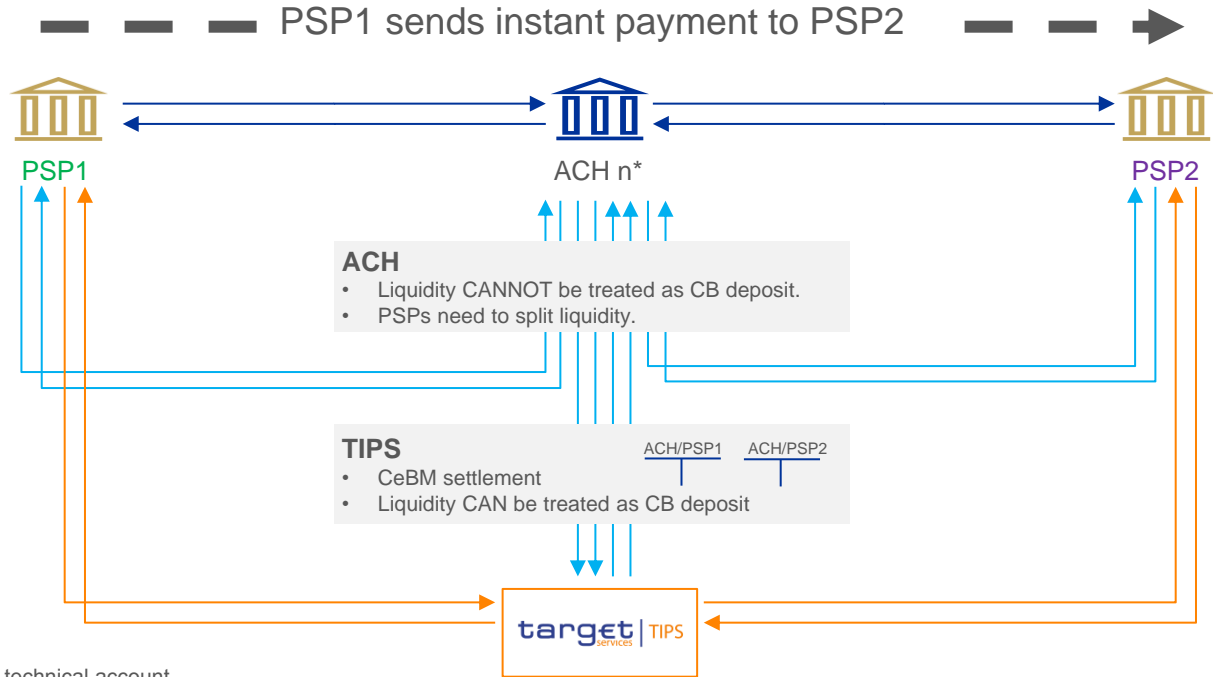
PSP1 sends instant payment to PSP2

PSP1

ACH n*

PSP2

ACH
• Liquidity CANNOT be treated as CB deposit.
• PSPs need to split liquidity.

TIPS
• CeBM settlement
• Liquidity CAN be treated as CB deposit

ACH/PSP1

ACH/PSP2

target services | TIPS

technical account